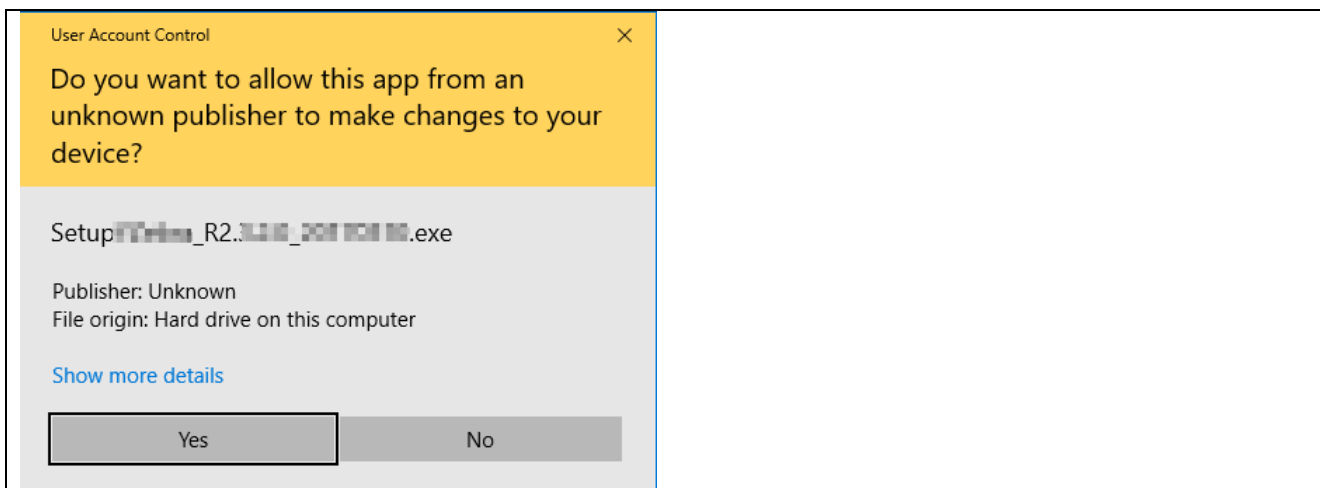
User Account Control

×

Do you want to allow this app from an unknown publisher to make changes to your device?

Setup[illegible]_R2.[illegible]_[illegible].exe

Publisher: Unknown
File origin: Hard drive on this computer

Show more details

Yes

No